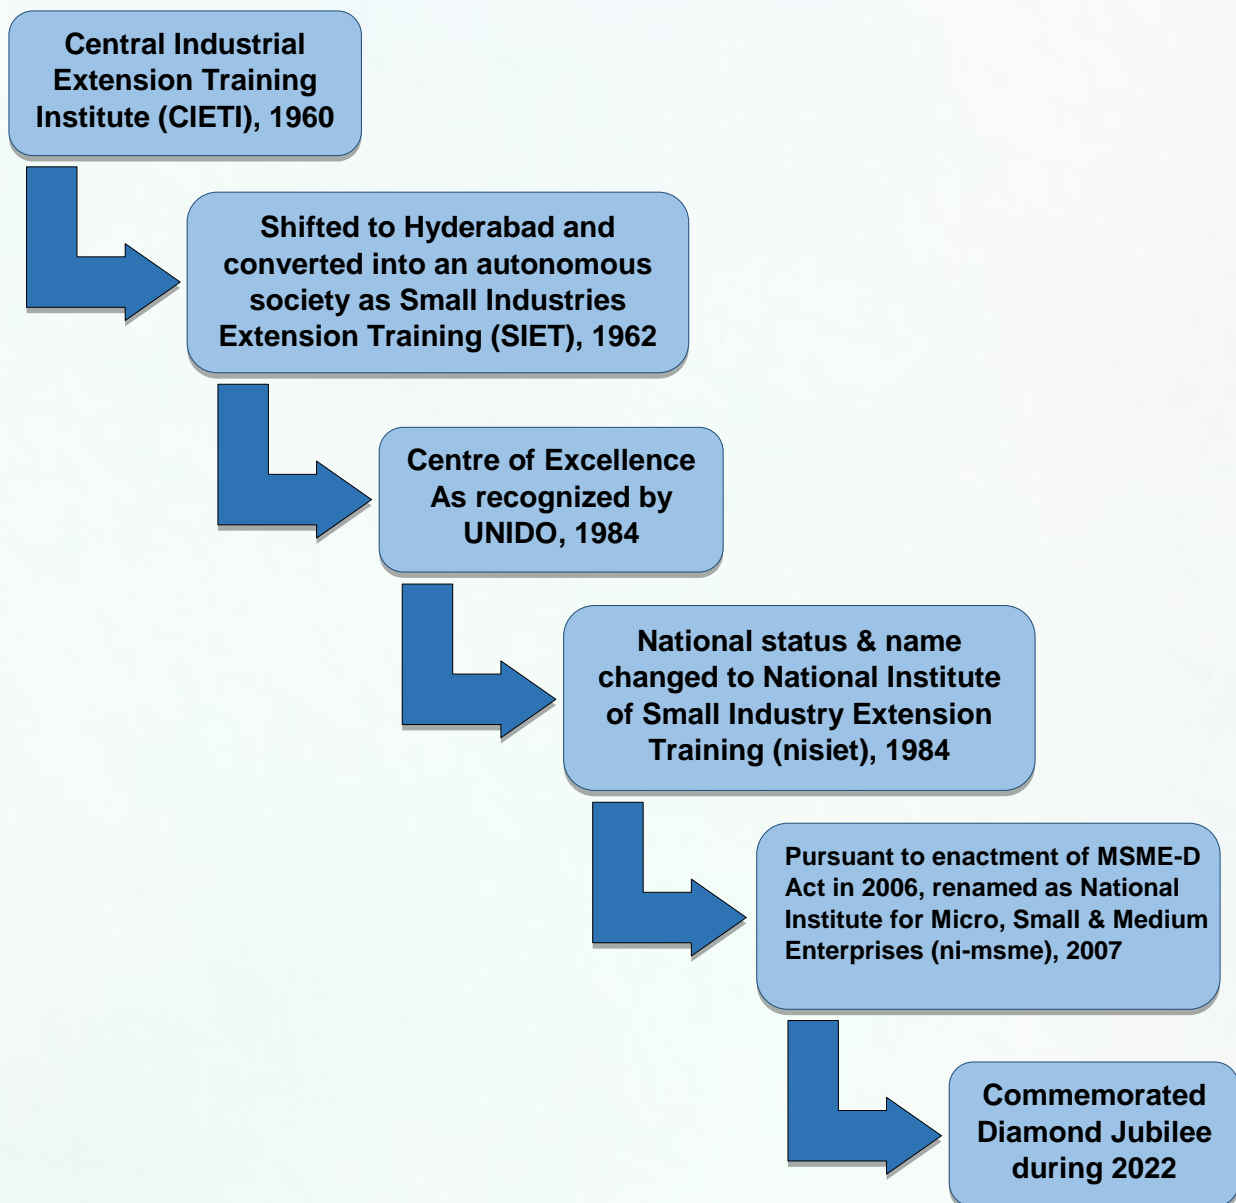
Central Industrial Extension Training Institute (CIETI), 1960

Shifted to Hyderabad and converted into an autonomous society as Small Industries Extension Training (SIET), 1962

Centre of Excellence As recognized by UNIDO, 1984

National status & name changed to National Institute of Small Industry Extension Training (nisiet), 1984

Pursuant to enactment of MSME-D Act in 2006, renamed as National Institute for Micro, Small & Medium Enterprises (ni-msme), 2007

Commemorated Diamond Jubilee during 2022